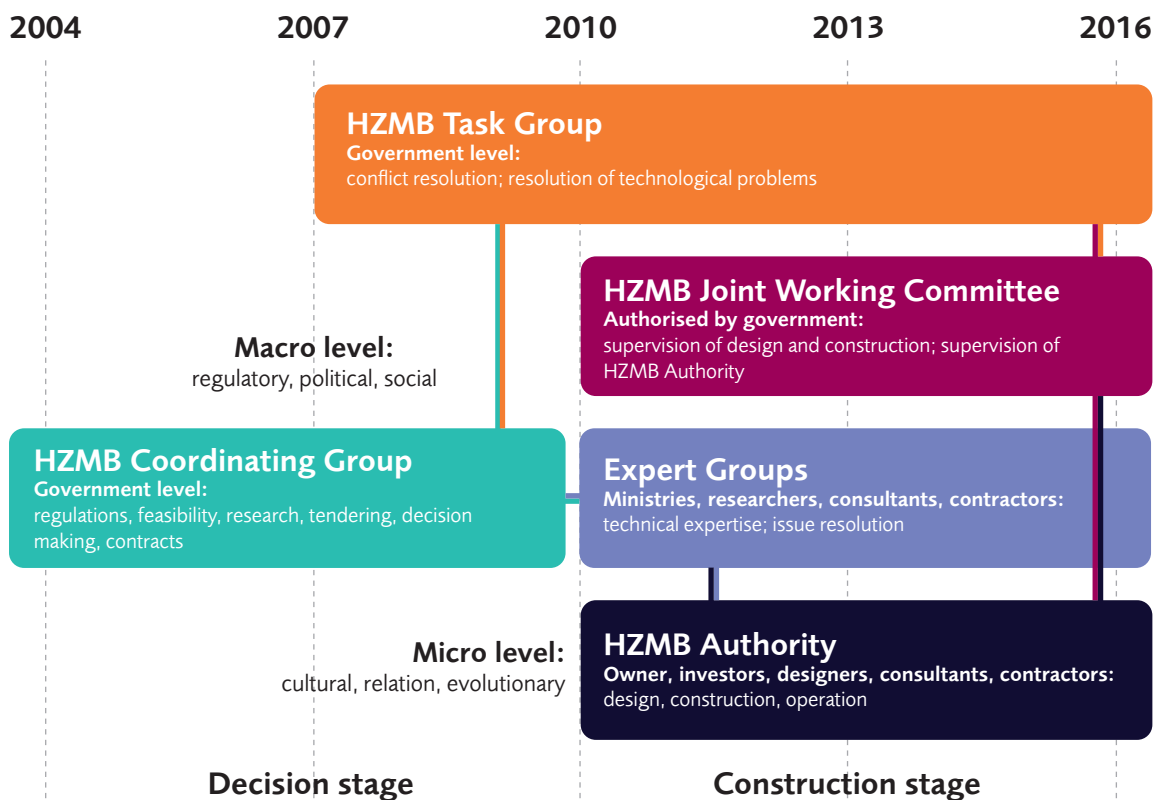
2004 2007 2010 2013 2016

HZMB Task Group
Government level:
conflict resolution; resolution of technological problems

HZMB Joint Working Committee
Authorised by government:
supervision of design and construction; supervision of HZMB Authority

Macro level:
regulatory, political, social

HZMB Coordinating Group
Government level:
regulations, feasibility, research, tendering, decision making, contracts

Expert Groups
Ministries, researchers, consultants, contractors:
technical expertise; issue resolution

Micro level:
cultural, relation, evolutionary

HZMB Authority
Owner, investors, designers, consultants, contractors:
design, construction, operation

Decision stage

Construction stage